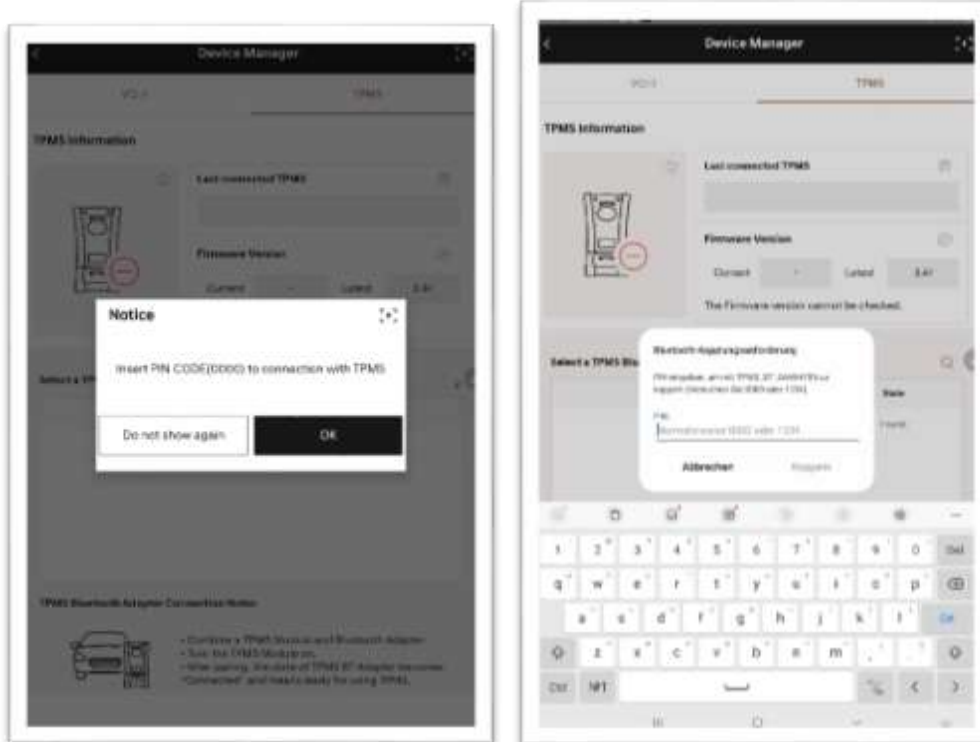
Device Manager

VCI

TPMS

TPMS Information

Last connected TPMS

Firmware Version

Current

-

Latest

3.41

Notice

Insert PIN CODE(0000) to connection with TPMS

Do not show again

OK

Select a TPMS

TPMS Bluetooth Adapter Connection Notice

- Combine a TPMS Module and Bluetooth Adapter.
- Turn the TPMS Module on.
- After pairing, the state of TPMS BT Adapter becomes "Connected" and means ready for using TPMS.

Device Manager

VCI

TPMS

TPMS Information

Last connected TPMS

Firmware Version

Current

-

Latest

3.41

The Firmware version cannot be checked.

Select a TPMS Bl

Bluetooth-Kopplungsanforderung

PIN eingeben, um mit TPMS_BT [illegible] zu koppeln (Versuchen Sie 0000 oder 1234).

PIN

Normalerweise 0000 oder 1234

Abbrechen

Koppeln

State

Found

1 2 3 4 5 6 7 8 9 0 Del

q w e r t y u i o p

a s d f g h j k l Go

z x c v b n m

Ctrl !#1